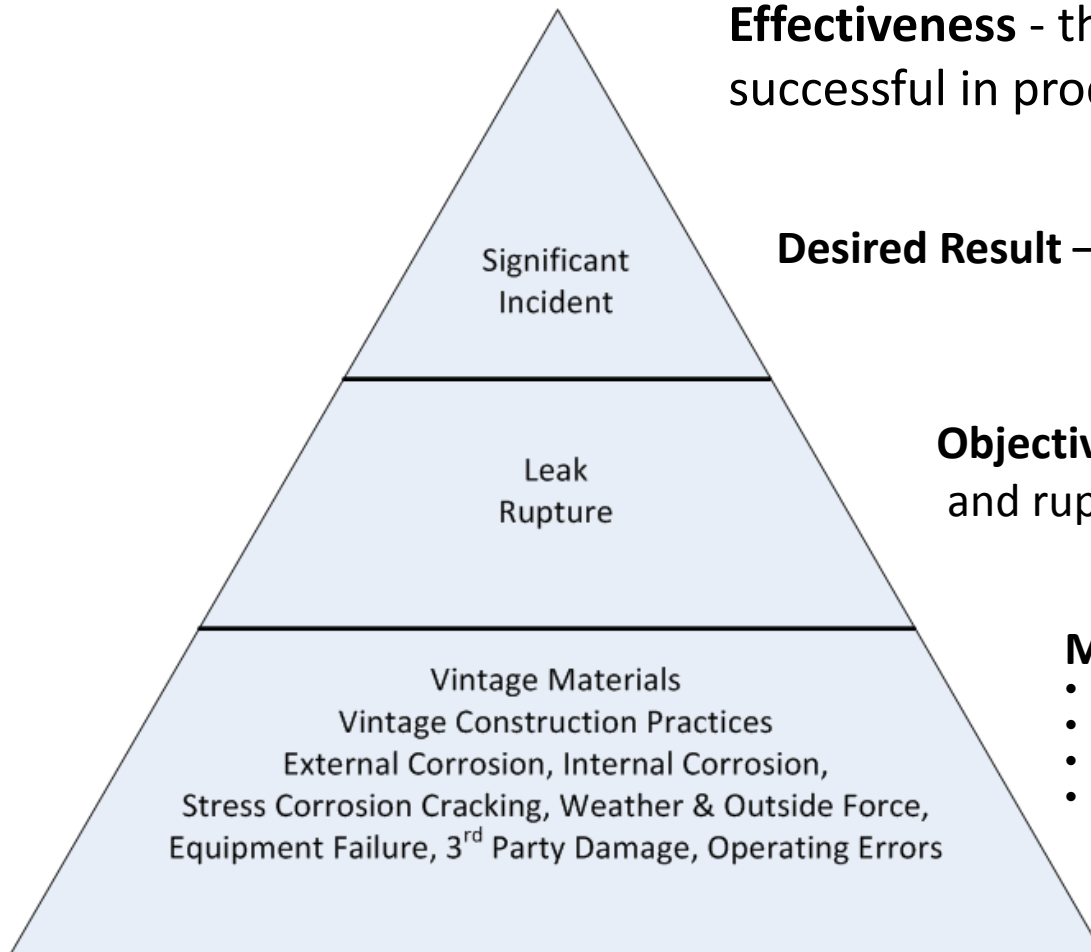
Effectiveness - th
successful in proc

Significant
Incident

Desired Result –

Leak
Rupture

Objectiv
and rup

Vintage Materials
Vintage Construction Practices
External Corrosion, Internal Corrosion,
Stress Corrosion Cracking, Weather & Outside Force,
Equipment Failure, 3$^{rd}$ Party Damage, Operating Errors

M
•
•
•
•